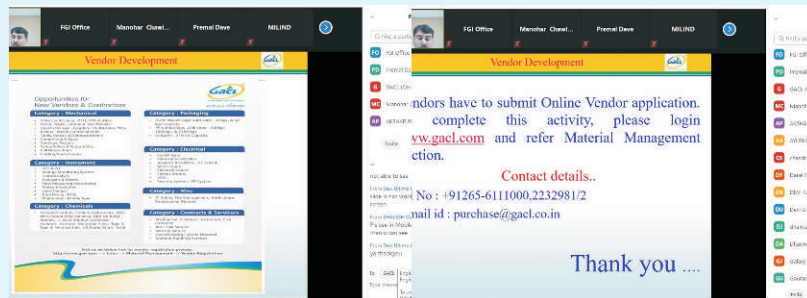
FGI Office | Manohar Chawl... | Premal Dave | MILIND

Vendor Development

GACL

Opportunities for New Vendors & Contractors

Category : Mechanical

Category : Packaging

Category : Instrument

Category : Electrical

Category : Chemicals

Category : Misc

Category : Contracts & Services

FGI Office | Manohar Chawl... | Premal Dave | MILIND

Vendor Development

ndors have to submit Online Vendor application. complete this activity, please login ww.gacl.com and refer Material Management ction.

Contact details..

No : +91265-6111000,2232981/2

nail id : purchase@gacl.co.in

Thank you ....

FO FGI Office

PD Premal Dave

G GACL

MC Manohar Chawl...

AP

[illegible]

FO FGI Office

PD Premal Dave

G GACL

MC Manohar

AP

AR

CH chandra

DP Dave P

DEV

DM Dev

DU dhaval

DA Dhaval

DG

GG

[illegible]